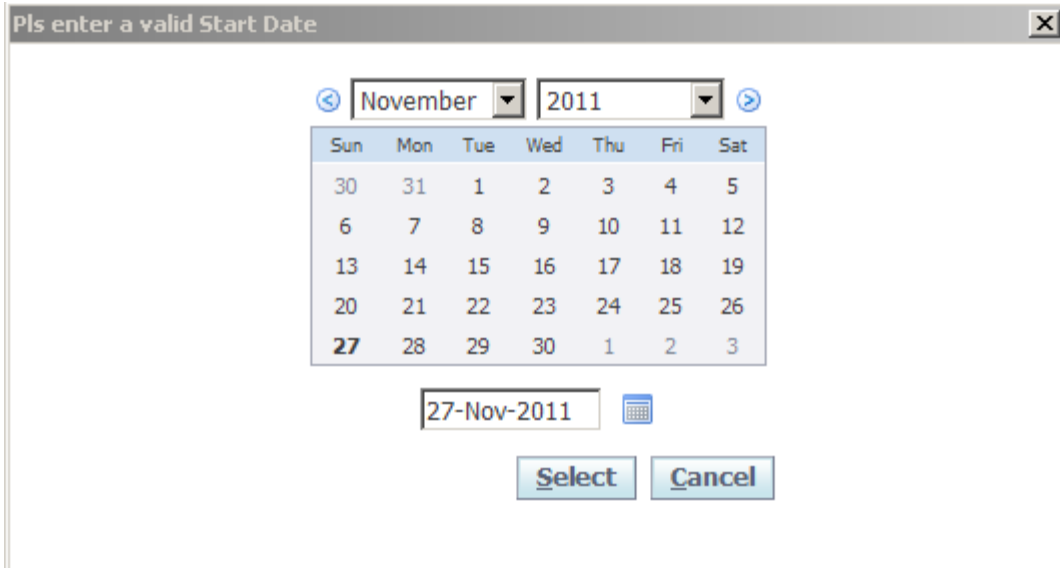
Pls enter a valid Start Date

November 2011

| Sun | Mon | Tue | Wed | Thu | Fri | Sat |
|---|---|---|---|---|---|---|
| 30 | 31 | 1 | 2 | 3 | 4 | 5 |
| 6 | 7 | 8 | 9 | 10 | 11 | 12 |
| 13 | 14 | 15 | 16 | 17 | 18 | 19 |
| 20 | 21 | 22 | 23 | 24 | 25 | 26 |
| 27 | 28 | 29 | 30 | 1 | 2 | 3 |

27-Nov-2011

Select Cancel